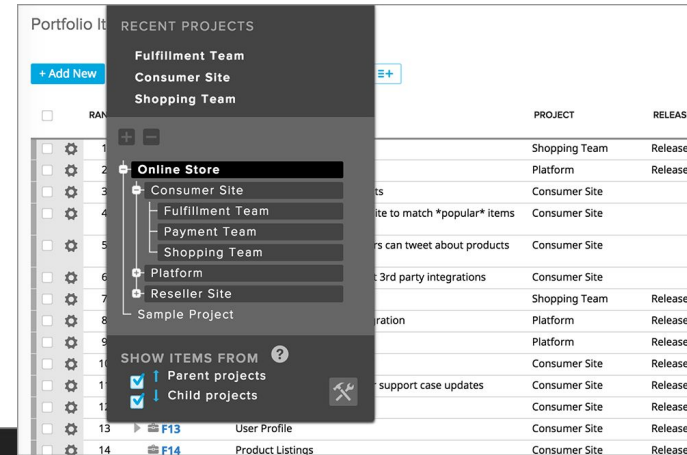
Portfolio It

+ Add New

RAN

RECENT PROJECTS

Fulfillment Team

Consumer Site

Shopping Team

Online Store

Consumer Site

Fulfillment Team

Payment Team

Shopping Team

Platform

Reseller Site

Sample Project

SHOW ITEMS FROM

Parent projects

Child projects

| | | RAN | | | PROJECT | RELEAS |
|---|---|---|---|---|---|---|
| | | 1 | | | Shopping Team | Release |
| | | 2 | | | Platform | Release |
| | | 3 | | ts | Consumer Site | |
| | | 4 | | ite to match *popular* items | Consumer Site | |
| | | 5 | | rs can tweet about products | Consumer Site | |
| | | 6 | | t 3rd party integrations | Consumer Site | |
| | | 7 | | | Shopping Team | Release |
| | | 8 | | ration | Platform | Release |
| | | 9 | | | Platform | Release |
| | | 10 | | | Consumer Site | Release |
| | | 11 | | r support case updates | Consumer Site | Release |
| | | 12 | | | Consumer Site | Release |
| | | 13 | F13 | User Profile | Consumer Site | Release |
| | | 14 | F14 | Product Listings | Consumer Site | Release |